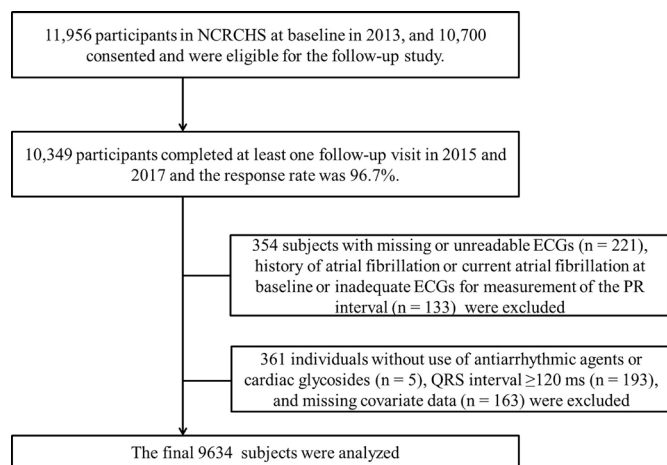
11,956 participants in NCRCHS at baseline in 2013, and 10,700 consented and were eligible for the follow-up study.

10,349 participants completed at least one follow-up visit in 2015 and 2017 and the response rate was 96.7%.

354 subjects with missing or unreadable ECGs (n = 221), history of atrial fibrillation or current atrial fibrillation at baseline or inadequate ECGs for measurement of the PR interval (n = 133) were excluded

361 individuals without use of antiarrhythmic agents or cardiac glycosides (n = 5), QRS interval ≥120 ms (n = 193), and missing covariate data (n = 163) were excluded

The final 9634 subjects were analyzed